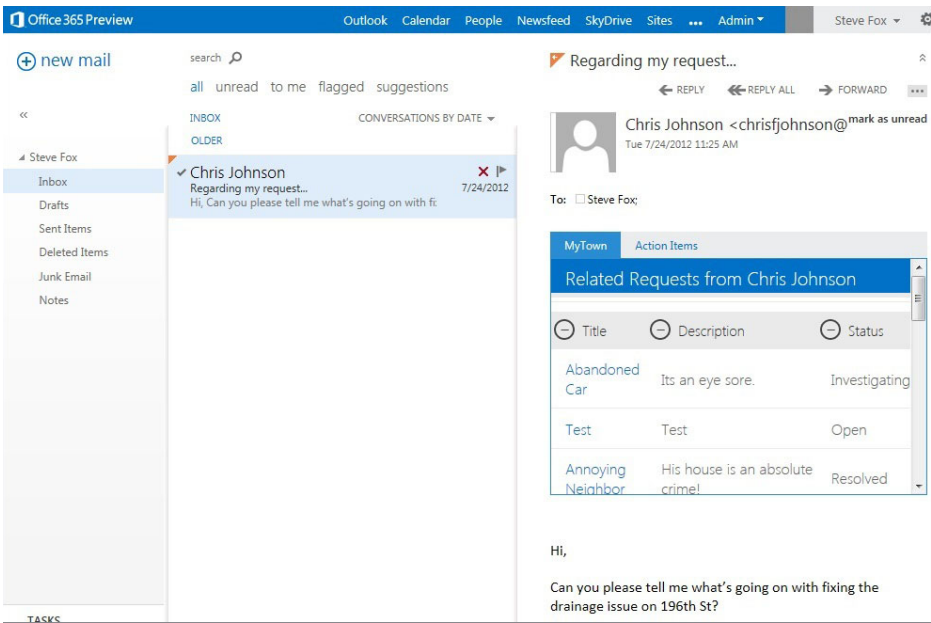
Office 365 Preview
Outlook Calendar People Newsfeed SkyDrive Sites ... Admin
Steve Fox

new mail

search
all unread to me flagged suggestions

«

INBOX CONVERSATIONS BY DATE
OLDER

Steve Fox
Inbox
Drafts
Sent Items
Deleted Items
Junk Email
Notes

Chris Johnson
Regarding my request...
Hi, Can you please tell me what's going on with fi
7/24/2012

TASKS

Regarding my request...
REPLY REPLY ALL FORWARD ...

Chris Johnson <chrisfjohnson@ mark as unread
Tue 7/24/2012 11:25 AM

To: Steve Fox;

MyTown Action Items

Related Requests from Chris Johnson

| Title | Description | Status |
|---|---|---|
| Abandoned Car | Its an eye sore. | Investigating |
| Test | Test | Open |
| Annoying Neighbor | His house is an absolute crime! | Resolved |

Hi,

Can you please tell me what's going on with fixing the drainage issue on 196th St?